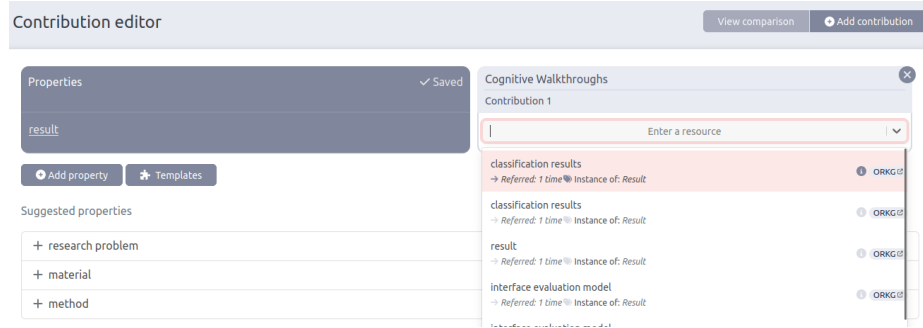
Contribution editor

View comparison
Add contribution

Properties
✓ Saved

result

Add property
Templates

Suggested properties

+ research problem
+ material
+ method

Cognitive Walkthroughs
Contribution 1

Enter a resource

classification results
→ Referred: 1 time Instance of: Result
ORKG

classification results
→ Referred: 1 time Instance of: Result
ORKG

result
→ Referred: 1 time Instance of: Result
ORKG

interface evaluation model
→ Referred: 1 time Instance of: Result
ORKG

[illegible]